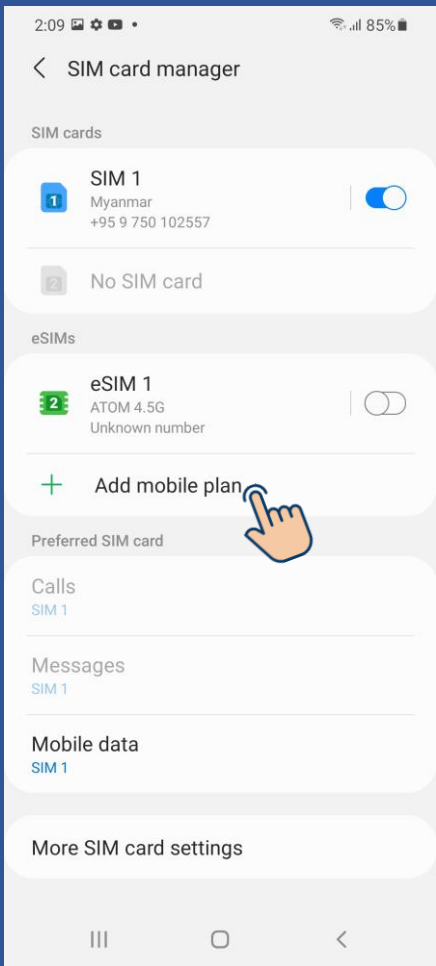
2:09 85%

SIM card manager

SIM cards

SIM 1
Myanmar
+95 9 750 102557

No SIM card

eSIMs

eSIM 1
ATOM 4.5G
Unknown number

Add mobile plan

Preferred SIM card

Calls
SIM 1

Messages
SIM 1

Mobile data
SIM 1

More SIM card settings